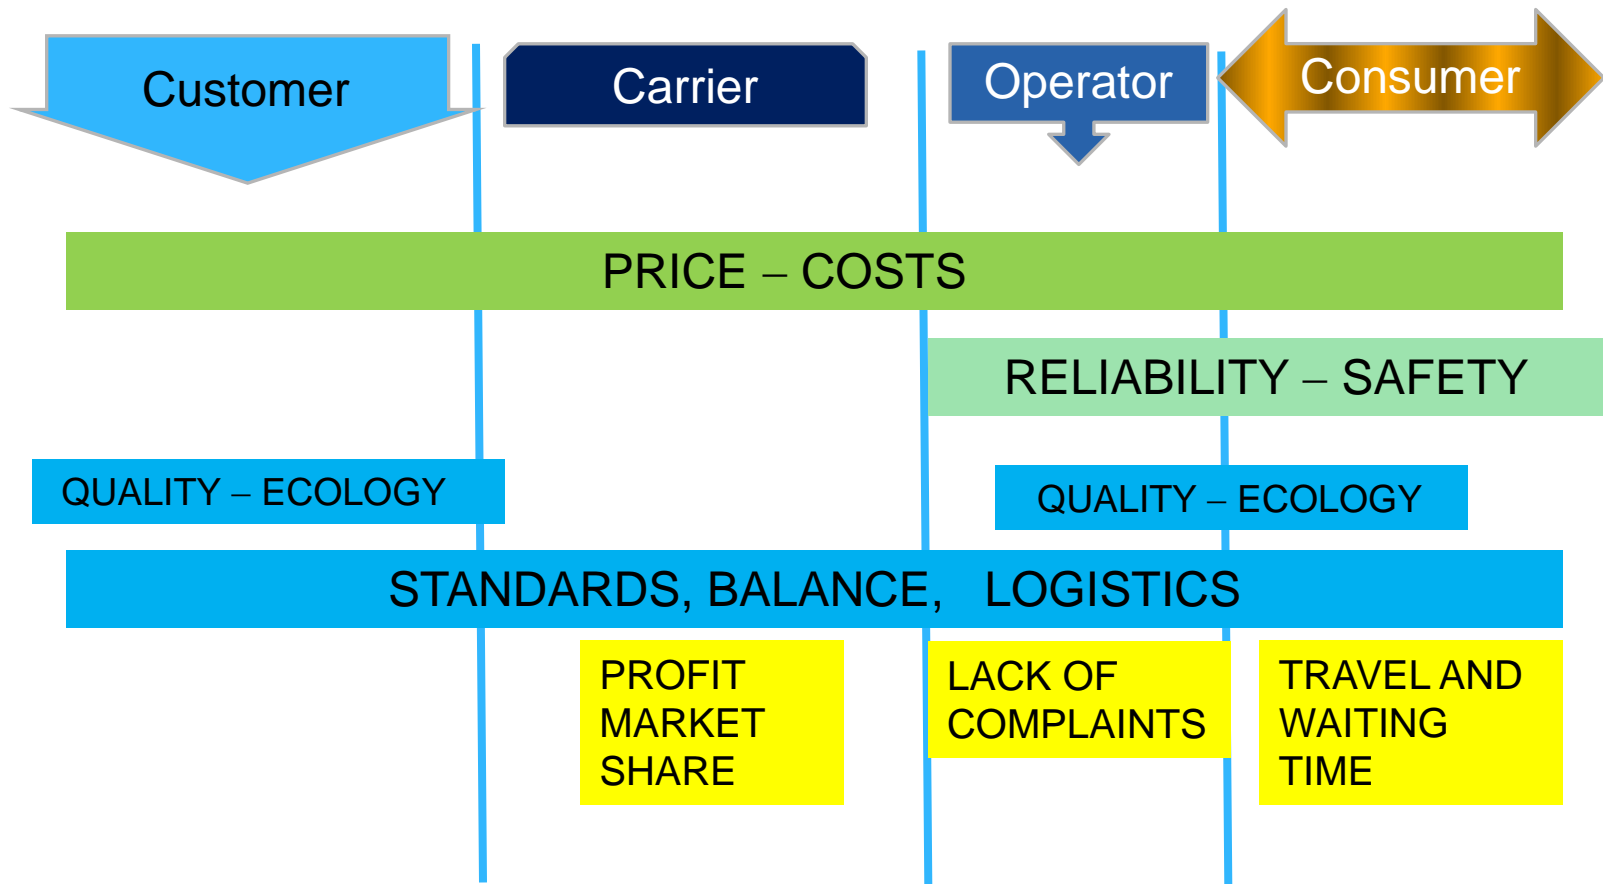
Customer

Carrier

Operator

Consumer

PRICE – COSTS

RELIABILITY – SAFETY

QUALITY – ECOLOGY

QUALITY – ECOLOGY

STANDARDS, BALANCE, LOGISTICS

PROFIT MARKET SHARE

LACK OF COMPLAINTS

TRAVEL AND WAITING TIME